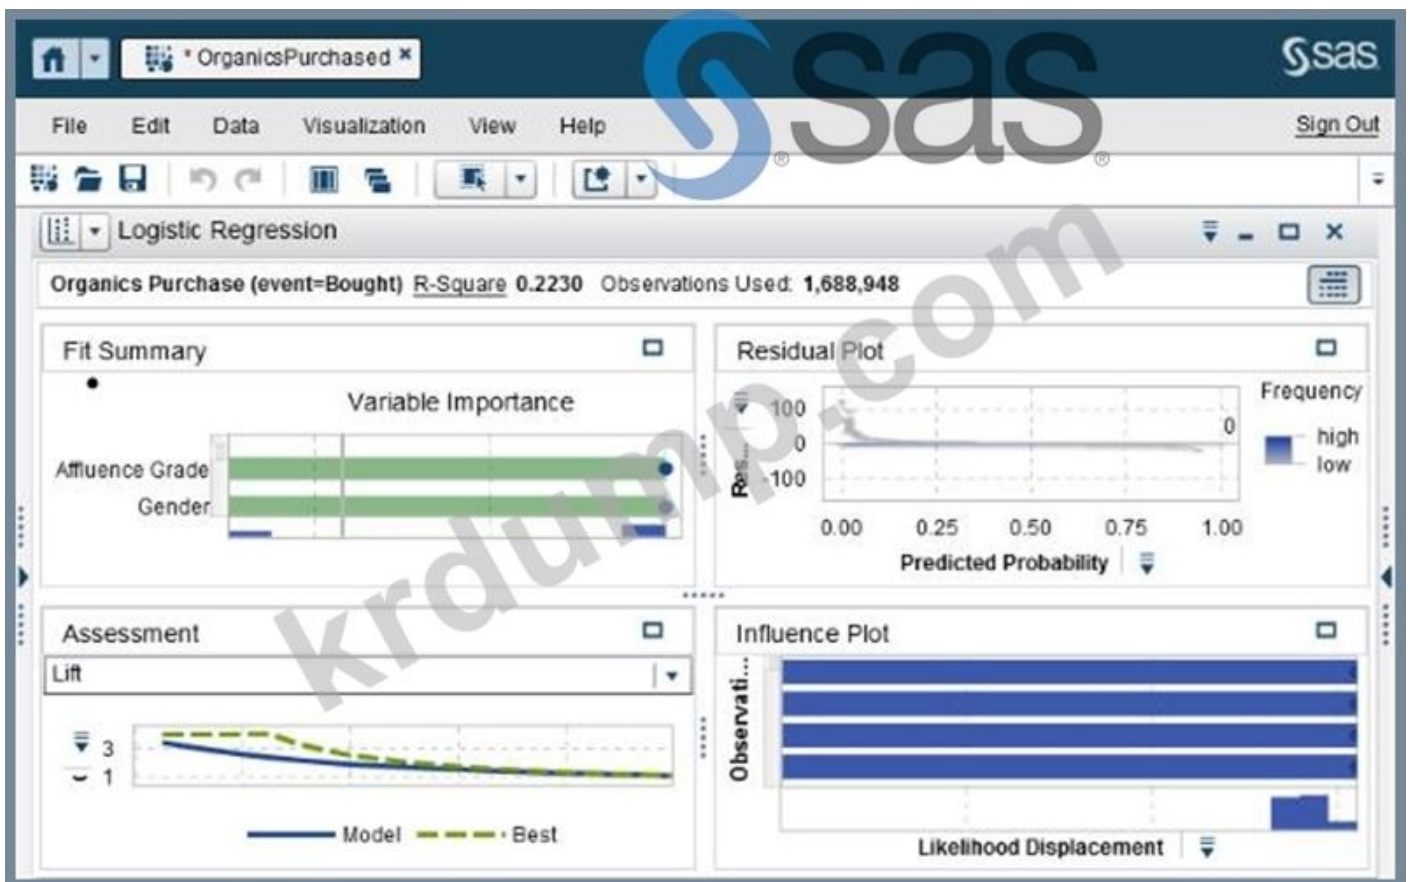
* OrganicsPurchased ×

sas

sas

File Edit Data Visualization View Help

Sign Out

Logistic Regression

Organics Purchase (event=Bought) R-Square 0.2230 Observations Used: 1,688,948

Fit Summary

Variable Importance

Affluence Grade

Gender

Residual Plot

Frequency

high

low

100

0

-100

Res...

0

0.00 0.25 0.50 0.75 1.00

Predicted Probability

Assessment

Lift

3

1

Model Best

Influence Plot

Observati...

Likelihood Displacement

krdump.com